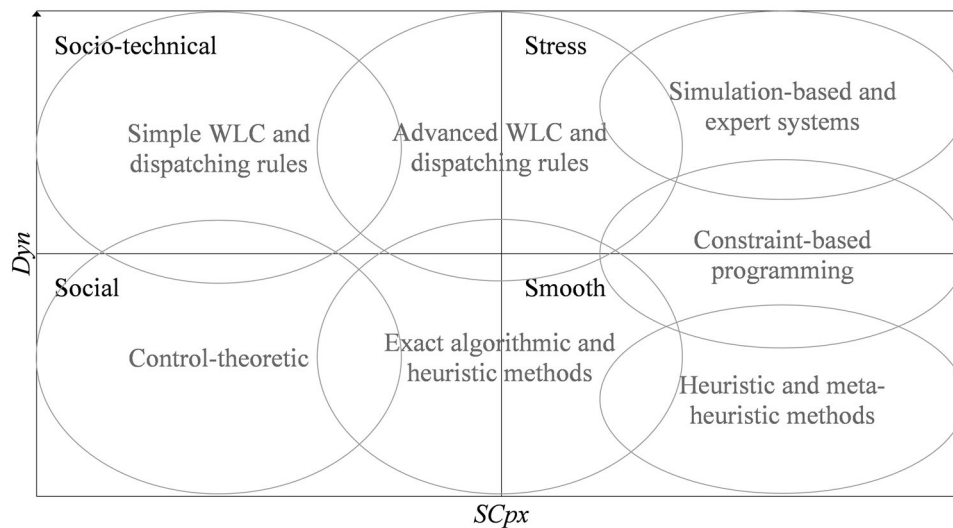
Socio-technical

Stress

Simulation-based and expert systems

Simple WLC and dispatching rules

Advanced WLC and dispatching rules

Dyn

Constraint-based programming

Social

Smooth

Control-theoretic

Exact algorithmic and heuristic methods

Heuristic and metaheuristic methods

SCpx